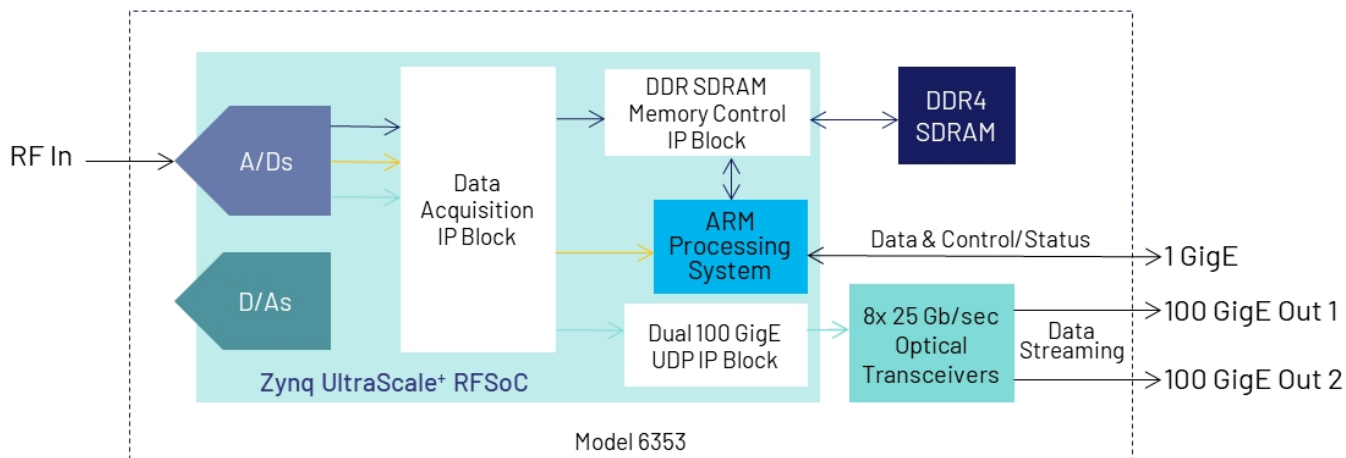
RF In

A/Ds

D/As

Data Acquisition IP Block

DDR SDRAM Memory Control IP Block

DDR4 SDRAM

ARM Processing System

Data & Control/Status

1 GigE

Dual 100 GigE UDP IP Block

8x 25 Gb/sec Optical Transceivers

Data Streaming

100 GigE Out 1

100 GigE Out 2

Zynq UltraScale+ RFSoC

Model 6353